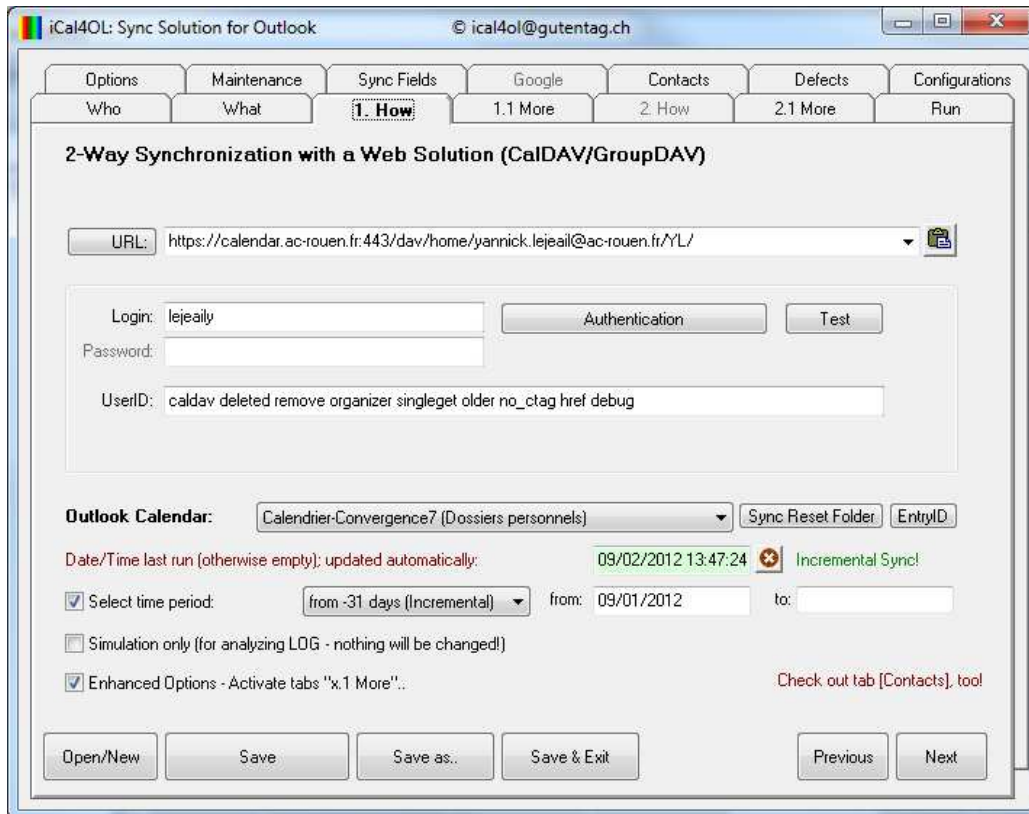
iCal4OL: Sync Solution for Outlook © ical4ol@gutentag.ch

Options | Maintenance | Sync Fields | Google | Contacts | Defects | Configurations
Who | What | 1. How | 1.1 More | 2. How | 2.1 More | Run

2-Way Synchronization with a Web Solution (CalDAV/GroupDAV)

URL: https://calendar.ac-rouen.fr:443/dav/home/yannick.lejeail@ac-rouen.fr/YL/

Login: lejeaily
Authentication
Test
Password:

UserID: caldav deleted remove organizer singleget older no_ctag href debug

Outlook Calendar: Calendrier-Convergence7 (Dossiers personnels)
Sync Reset Folder
EntryID

Date/Time last run (otherwise empty); updated automatically: 09/02/2012 13:47:24 Incremental Sync!

Select time period: from -31 days (Incremental) from: 09/01/2012 to:

Simulation only (for analyzing LOG - nothing will be changed!)

Enhanced Options - Activate tabs "x.1 More"..

Check out tab [Contacts], too!

Open/New
Save
Save as..
Save & Exit
Previous
Next